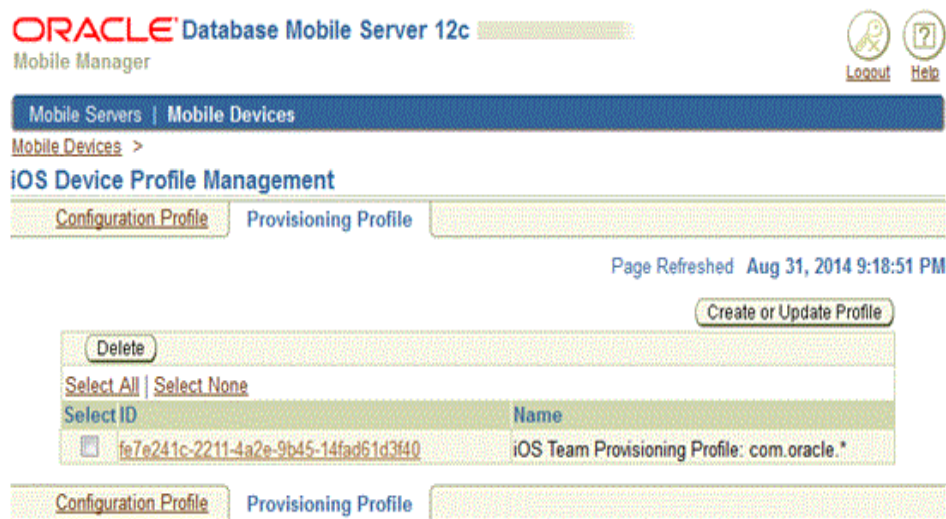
ORACLE Database Mobile Server 12c
Mobile Manager

Logout Help

Mobile Servers | Mobile Devices

Mobile Devices >

iOS Device Profile Management

Configuration Profile | Provisioning Profile

Page Refreshed Aug 31, 2014 9:18:51 PM

Create or Update Profile

Delete

Select All | Select None

| Select | ID | Name |
|---|---|---|
| ☐ | fe7e241c-2211-4a2e-9b45-14fad61d3f40 | iOS Team Provisioning Profile: com.oracle.* |

Configuration Profile | Provisioning Profile